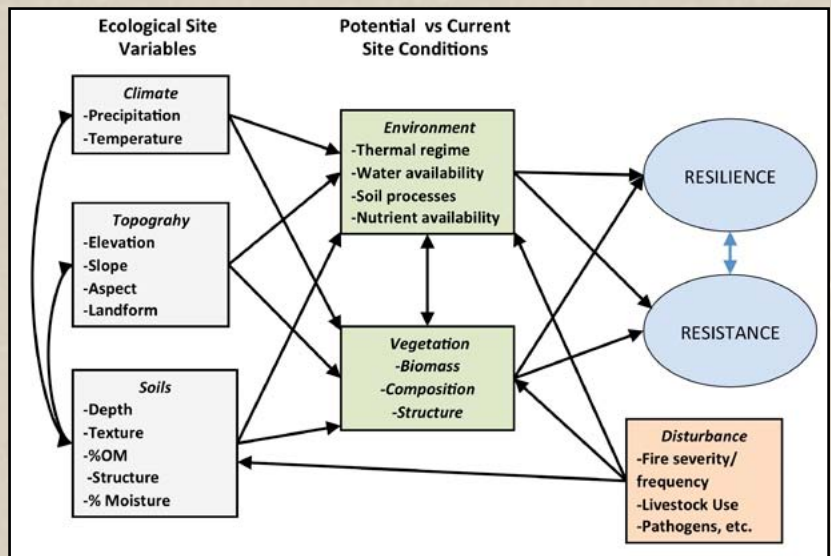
Ecological Site Variables

Potential vs Current Site Conditions

Climate
-Precipitation
-Temperature

Topograhy
-Elevation
-Slope
-Aspect
-Landform

Soils
-Depth
-Texture
-%OM
-Structure
-% Moisture

Environment
-Thermal regime
-Water availability
-Soil processes
-Nutrient availability

Vegetation
-Biomass
-Composition
-Structure

RESILIENCE

RESISTANCE

Disturbance
-Fire severity/ frequency
-Livestock Use
-Pathogens, etc.